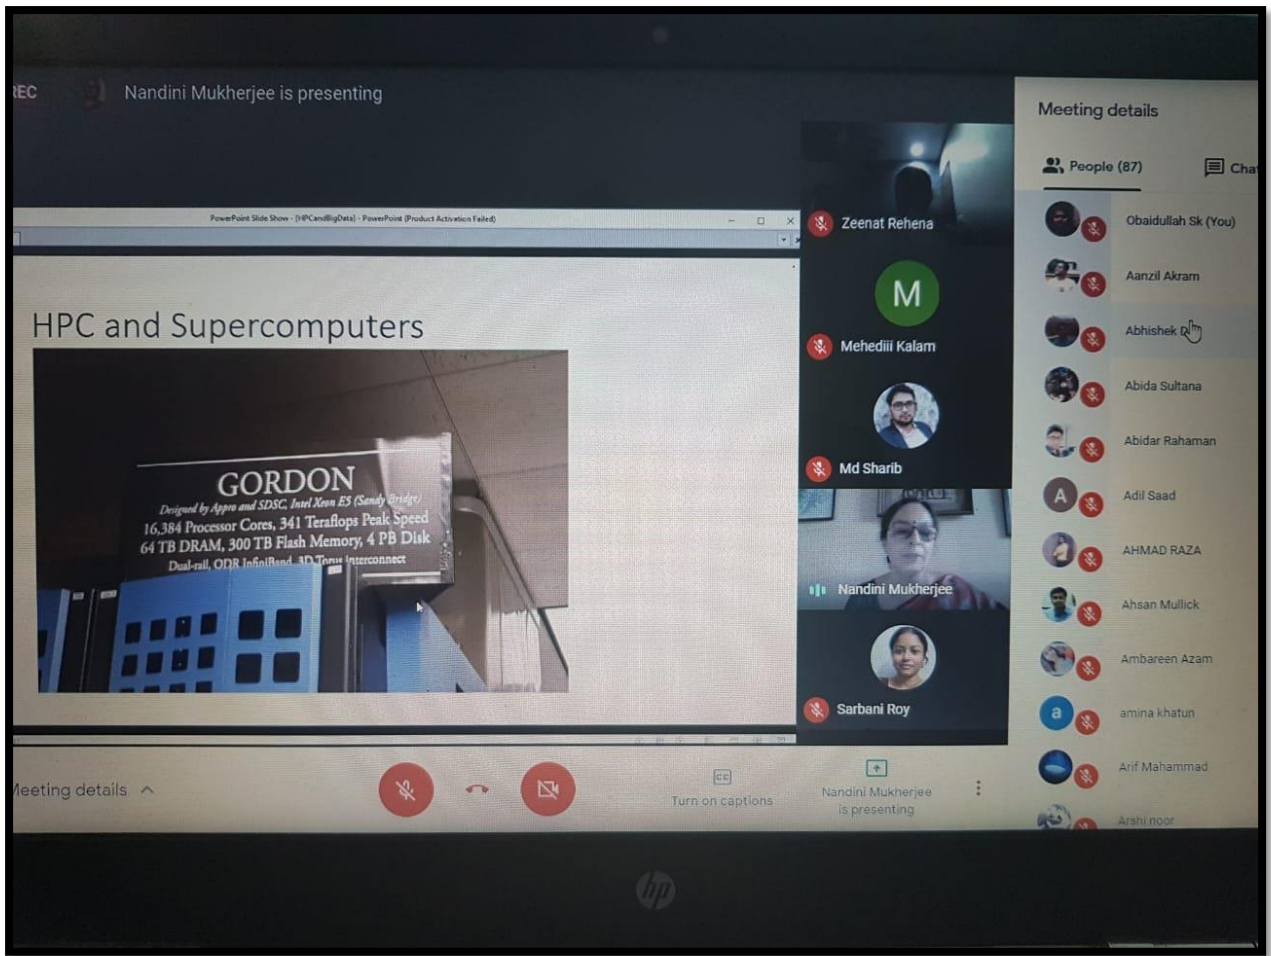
EC Nandini Mukherjee is presenting

PowerPoint Slide Show - [HPCandBigData] - PowerPoint (Product Activation Failed)

HPC and Supercomputers

GORDON
Designed by Appro and SDSC, Intel Xeon E5 (Sandy Bridge)
16,384 Processor Cores, 341 Teraflops Peak Speed
64 TB DRAM, 300 TB Flash Memory, 4 PB Disk
Dual-rail, QDR InfiniBand, 3D Torus Interconnect

Zeenat Rehena
M
Mehediii Kalam
Md Sharib
Nandini Mukherjee
Sarbani Roy

Meeting details
People (87)
Cha
Obaidullah Sk (You)
Aanzil Akram
Abhishek D
Abida Sultana
Abidar Rahaman
A
Adil Saad
AHMAD RAZA
Ahsan Mullick
Ambareen Azam
a
amina khatun
Arif Mahammad
Arshi noor

eeting details
Turn on captions
Nandini Mukherjee is presenting
hp